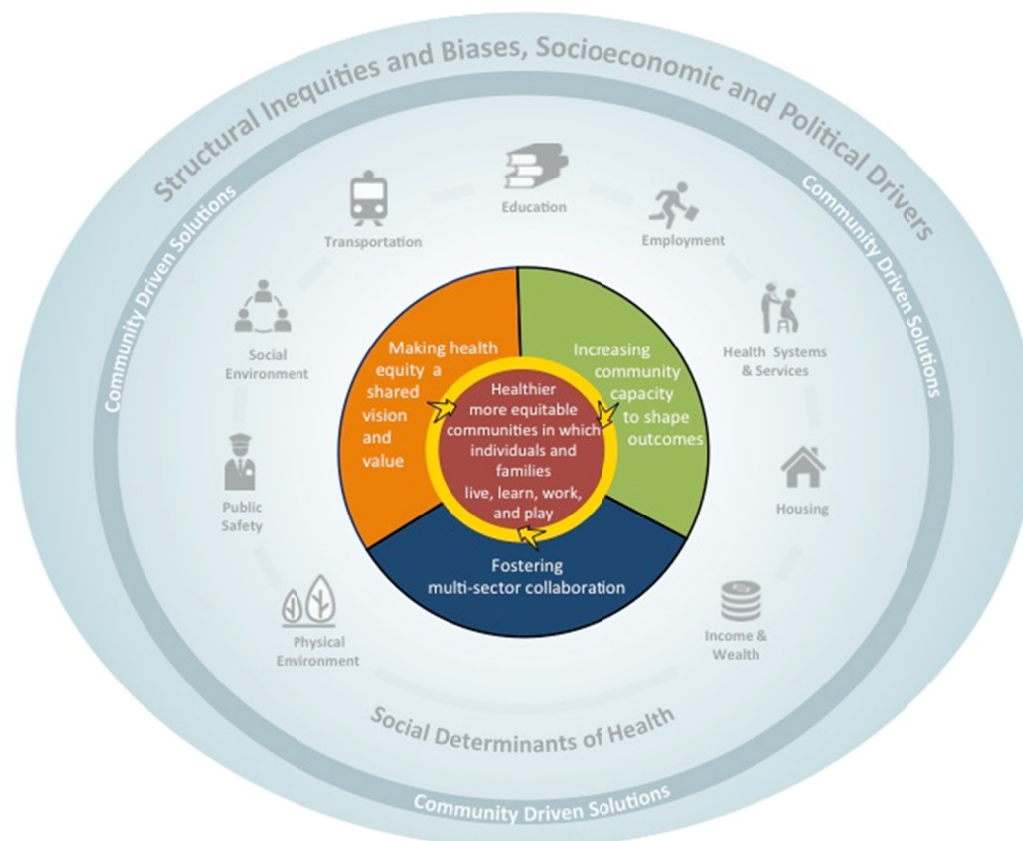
Structural Inequities and Biases, Socioeconomic and Political Drivers

Community Driven Solutions

Community Driven Solutions

Education

Transportation

Employment

Social Environment

Health Systems & Services

Housing

Income & Wealth

Physical Environment

Public Safety

Making health equity a shared vision and value

Increasing community capacity to shape outcomes

Healthier more equitable communities in which individuals and families live, learn, work, and play

Fostering multi-sector collaboration

Social Determinants of Health

Community Driven Solutions